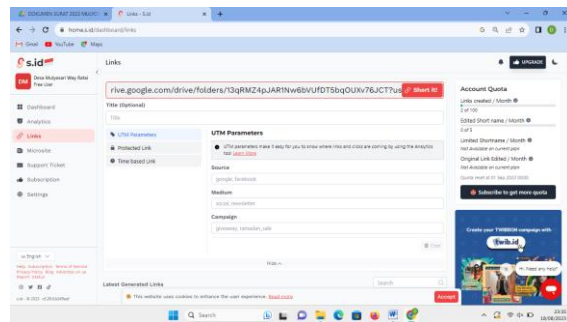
DOKUMEN SURAT 2022 MAJOO | Links - S.id | +

home.s.id/dashboard/links

Gmail YouTube Maps

s.id

DM Desa Mulyasari Way Ratai Free User

Dashboard
Analytics
Links
Microsite
Support Ticket
Subscription
Settings

Links

UPGRADE

rive.google.com/drive/folders/13qRMZ4pJAR1Nw6bVUfDT5bqOUXv76JCT?us Short it!

Title (Optional)

Title

UTM Parameters
Protected Link
Time based Link

UTM Parameters

UTM parameters make it easy for you to know where links and clicks are coming by using the Analytics tool. Learn more

Source

google, facebook

Medium

social, newsletter

Campaign

giveaway, ramadan_sale

Clear

Hide

Latest Generated Links

Search

Account Quota

Links created / Month
2 of 100

Edited Short name / Month
0 of 5

Limited Shortname / Month
Not Available on current plan

Original Link Edited / Month
Not Available on current plan

Quota reset in 01 Sep 2023 00:00

Subscribe to get more quota

Create your TWIBBON campaign with twib.id

Hi, Need any help?

English

Help Subscription Terms of Service Privacy Policy Blog Advertise on us Report Abuse

s.id - © 2023 - v1.0

This website uses cookies to enhance the user experience. Read more

Accept

Search

23:31
18/08/2023